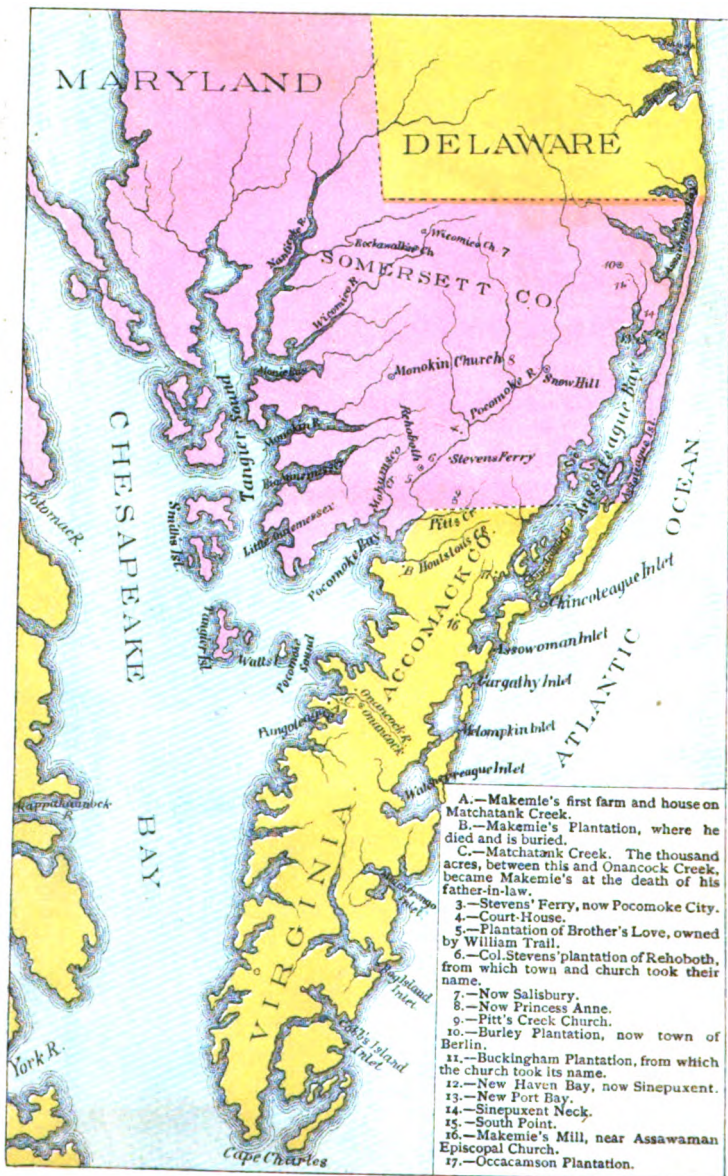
MARYLAND

DELAWARE

SOMERSETT CO

Nanticoke R.

Rockawalkin Ch.

Wicomico Ch. 7

Wicomico R.

Manokin R.

Monokin Church 8

Pocomoke R.

Snow Hill

Rehoboth

Stevens Ferry

Annamessex R.

Little Annamessex

Tangier Sound

Smiths Isl.

Pocomoke Bay

Pitts Cr.

B Boulstons Cr.

ACCOMACK CO.

Chincoteague Inlet

Assawoman Inlet

Gargathy Inlet

Metompkin Inlet

Watchapreague Inlet

Onancock R.

Pungoteague

CHESAPEAKE

BAY

ATLANTIC

OCEAN

Potomac R.

Rappahannock

VIRGINIA

York R.

Cape Charles

Smith's Island Inlet

Hog Island Inlet

Machipongo Inlet

Tangier Isl.

Watts I.

Assateague Bay

A.—Makemie's first farm and house on Matchatank Creek.

B.—Makemie's Plantation, where he died and is buried.

C.—Matchatank Creek. The thousand acres, between this and Onancock Creek, became Makemie's at the death of his father-in-law.

3.—Stevens' Ferry, now Pocomoke City.

4.—Court-House.

5.—Plantation of Brother's Love, owned by William Trail.

6.—Col. Stevens' plantation of Rehoboth, from which town and church took their name.

7.—Now Salisbury.

8.—Now Princess Anne.

9.—Pitt's Creek Church.

10.—Burley Plantation, now town of Berlin.

11.—Buckingham Plantation, from which the church took its name.

12.—New Haven Bay, now Sinepuxent.

13.—New Port Bay.

14.—Sinepuxent Neck.

15.—South Point.

16.—Makemie's Mill, near Assawaman Episcopal Church.

17.—Occacamson Plantation.